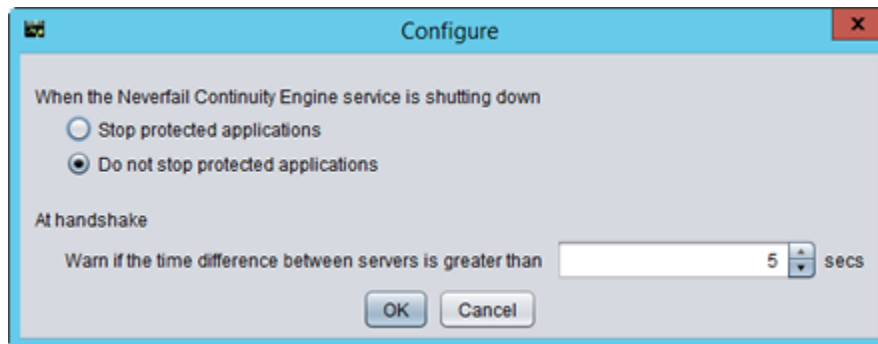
Configure

x

When the Neverfail Continuity Engine service is shutting down

Stop protected applications

Do not stop protected applications

At handshake

Warn if the time difference between servers is greater than 5 secs

OK Cancel